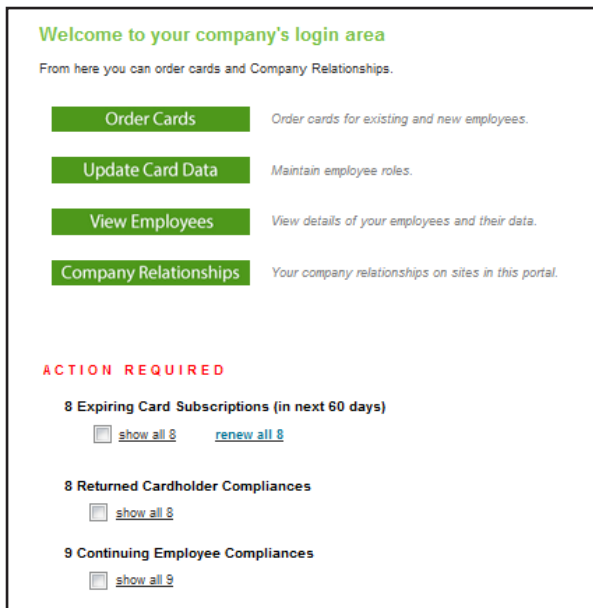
Welcome to your company's login area

From here you can order cards and Company Relationships.

Order Cards Order cards for existing and new employees.

Update Card Data Maintain employee roles.

View Employees View details of your employees and their data.

Company Relationships Your company relationships on sites in this portal.

ACTION REQUIRED

8 Expiring Card Subscriptions (in next 60 days)

show all 8 renew all 8

8 Returned Cardholder Compliances

show all 8

9 Continuing Employee Compliances

show all 9